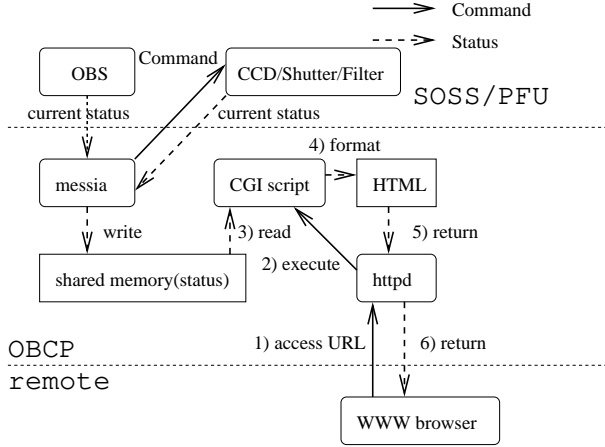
Command
Status
OBS
Command
CCD/Shutter/Filter
SOSS/PFU
current status
current status
4) format
messia
CGI script
HTML
write
3) read
5) return
2) execute
shared memory(status)
httpd
OBCP
1) access URL
6) return
remote
WWW browser